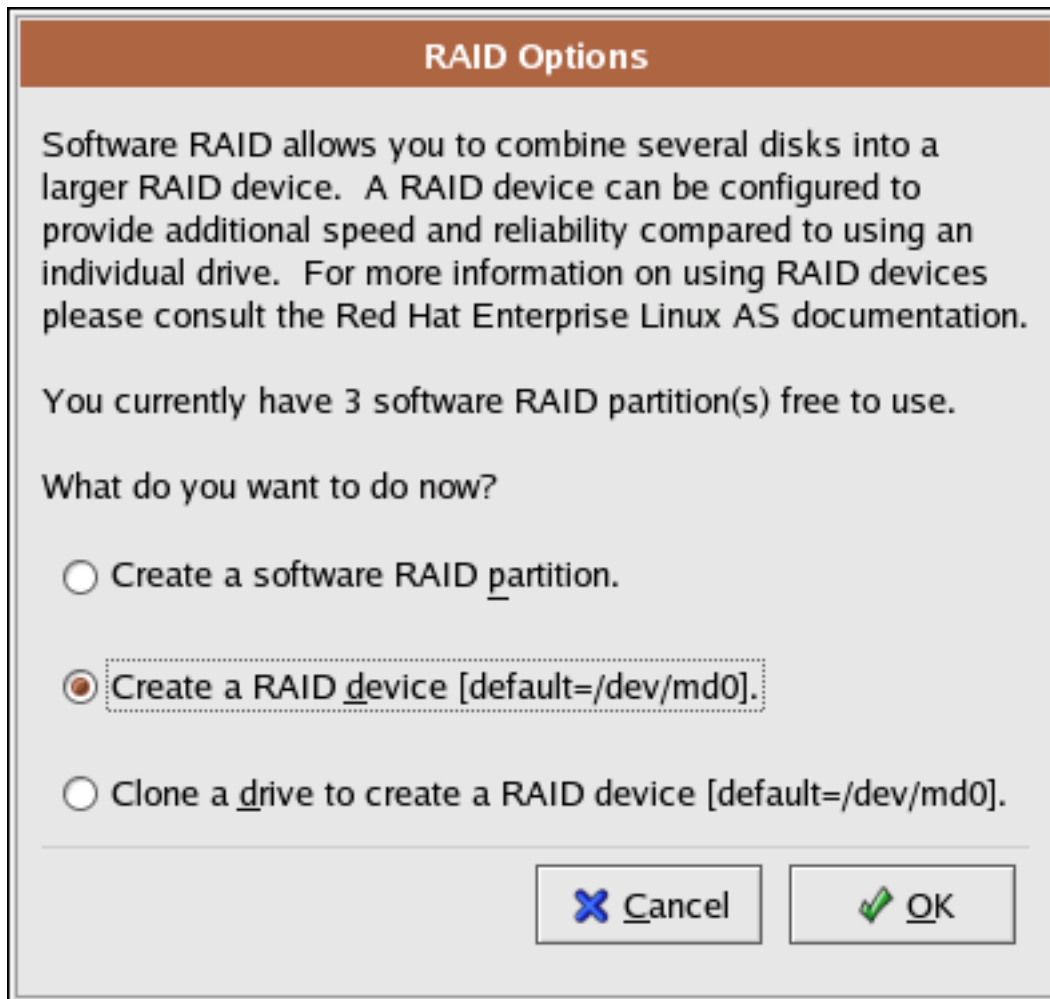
RAID Options

Software RAID allows you to combine several disks into a larger RAID device. A RAID device can be configured to provide additional speed and reliability compared to using an individual drive. For more information on using RAID devices please consult the Red Hat Enterprise Linux AS documentation.

You currently have 3 software RAID partition(s) free to use.

What do you want to do now?

Create a software RAID partition.

Create a RAID device [default=/dev/md0].

Clone a drive to create a RAID device [default=/dev/md0].

Cancel

OK